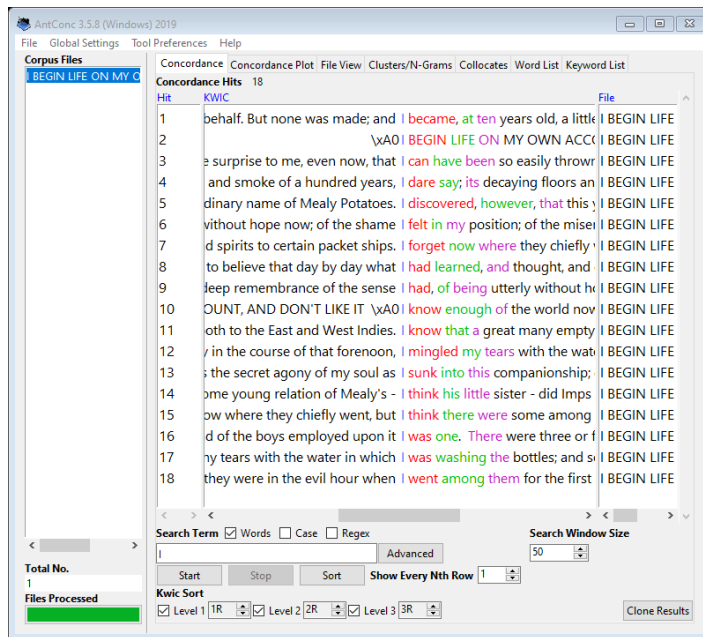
AntConc 3.5.8 (Windows) 2019

File Global Settings Tool Preferences Help

Corpus Files
I BEGIN LIFE ON MY O

Concordance | Concordance Plot | File View | Clusters/N-Grams | Collocates | Word List | Keyword List

Concordance Hits 18

| Hit | KWIC | File |
|---|---|---|
| 1 | behalf. But none was made; and I became, at ten years old, a little | I BEGIN LIFE |
| 2 | \xA0 I BEGIN LIFE ON MY OWN ACC | I BEGIN LIFE |
| 3 | e surprise to me, even now, that I can have been so easily thrown | I BEGIN LIFE |
| 4 | and smoke of a hundred years, I dare say; its decaying floors an | I BEGIN LIFE |
| 5 | dinary name of Mealy Potatoes. I discovered, however, that this y | I BEGIN LIFE |
| 6 | without hope now; of the shame I felt in my position; of the miser | I BEGIN LIFE |
| 7 | d spirits to certain packet ships. I forget now where they chiefly | I BEGIN LIFE |
| 8 | to believe that day by day what I had learned, and thought, and | I BEGIN LIFE |
| 9 | deep remembrance of the sense I had, of being utterly without h | I BEGIN LIFE |
| 10 | OUNT, AND DON'T LIKE IT \xA0 I know enough of the world now | I BEGIN LIFE |
| 11 | oth to the East and West Indies. I know that a great many empty | I BEGIN LIFE |
| 12 | y in the course of that forenoon, I mingled my tears with the wat | I BEGIN LIFE |
| 13 | s the secret agony of my soul as I sunk into this companionship; | I BEGIN LIFE |
| 14 | ome young relation of Mealy's - I think his little sister - did Imps | I BEGIN LIFE |
| 15 | ow where they chiefly went, but I think there were some among | I BEGIN LIFE |
| 16 | d of the boys employed upon it I was one. There were three or f | I BEGIN LIFE |
| 17 | ny tears with the water in which I was washing the bottles; and s | I BEGIN LIFE |
| 18 | they were in the evil hour when I went among them for the first | I BEGIN LIFE |

Total No.
1
Files Processed

Search Term ☑ Words ☐ Case ☐ Regex
I
Advanced
Search Window Size
50
Start Stop Sort Show Every Nth Row 1
Kwic Sort
☑ Level 1 1R ☑ Level 2 2R ☑ Level 3 3R
Clone Results